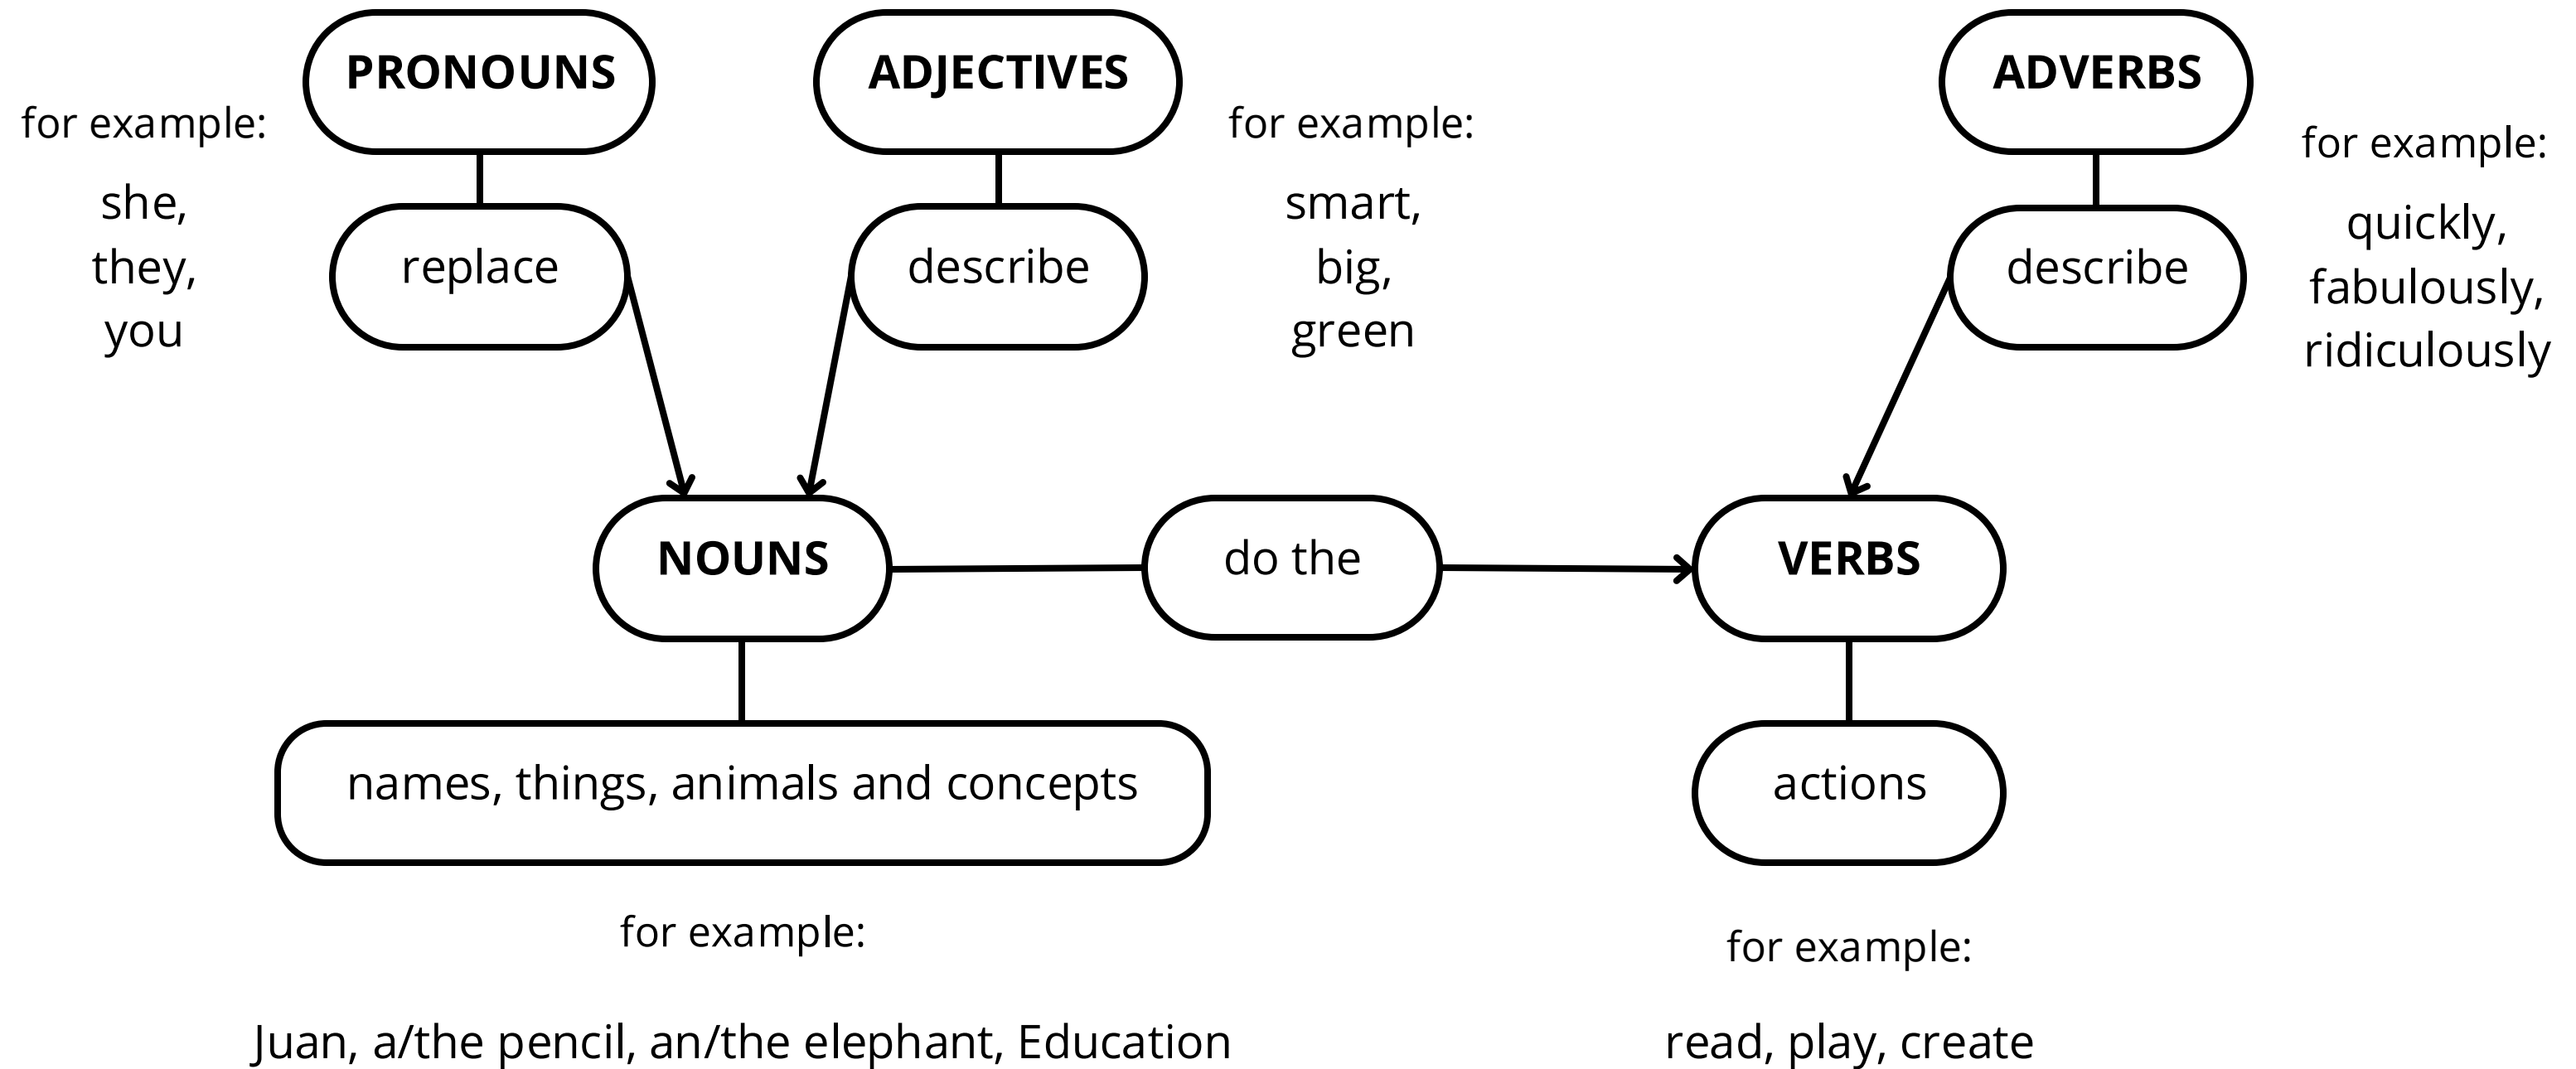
PRONOUNS

ADJECTIVES

ADVERBS

for example:

she,
they,
you

replace

describe

for example:

smart,
big,
green

describe

for example:

quickly,
fabulously,
ridiculously

NOUNS

do the

VERBS

names, things, animals and concepts

actions

for example:

Juan, a/the pencil, an/the elephant, Education

for example:

read, play, create